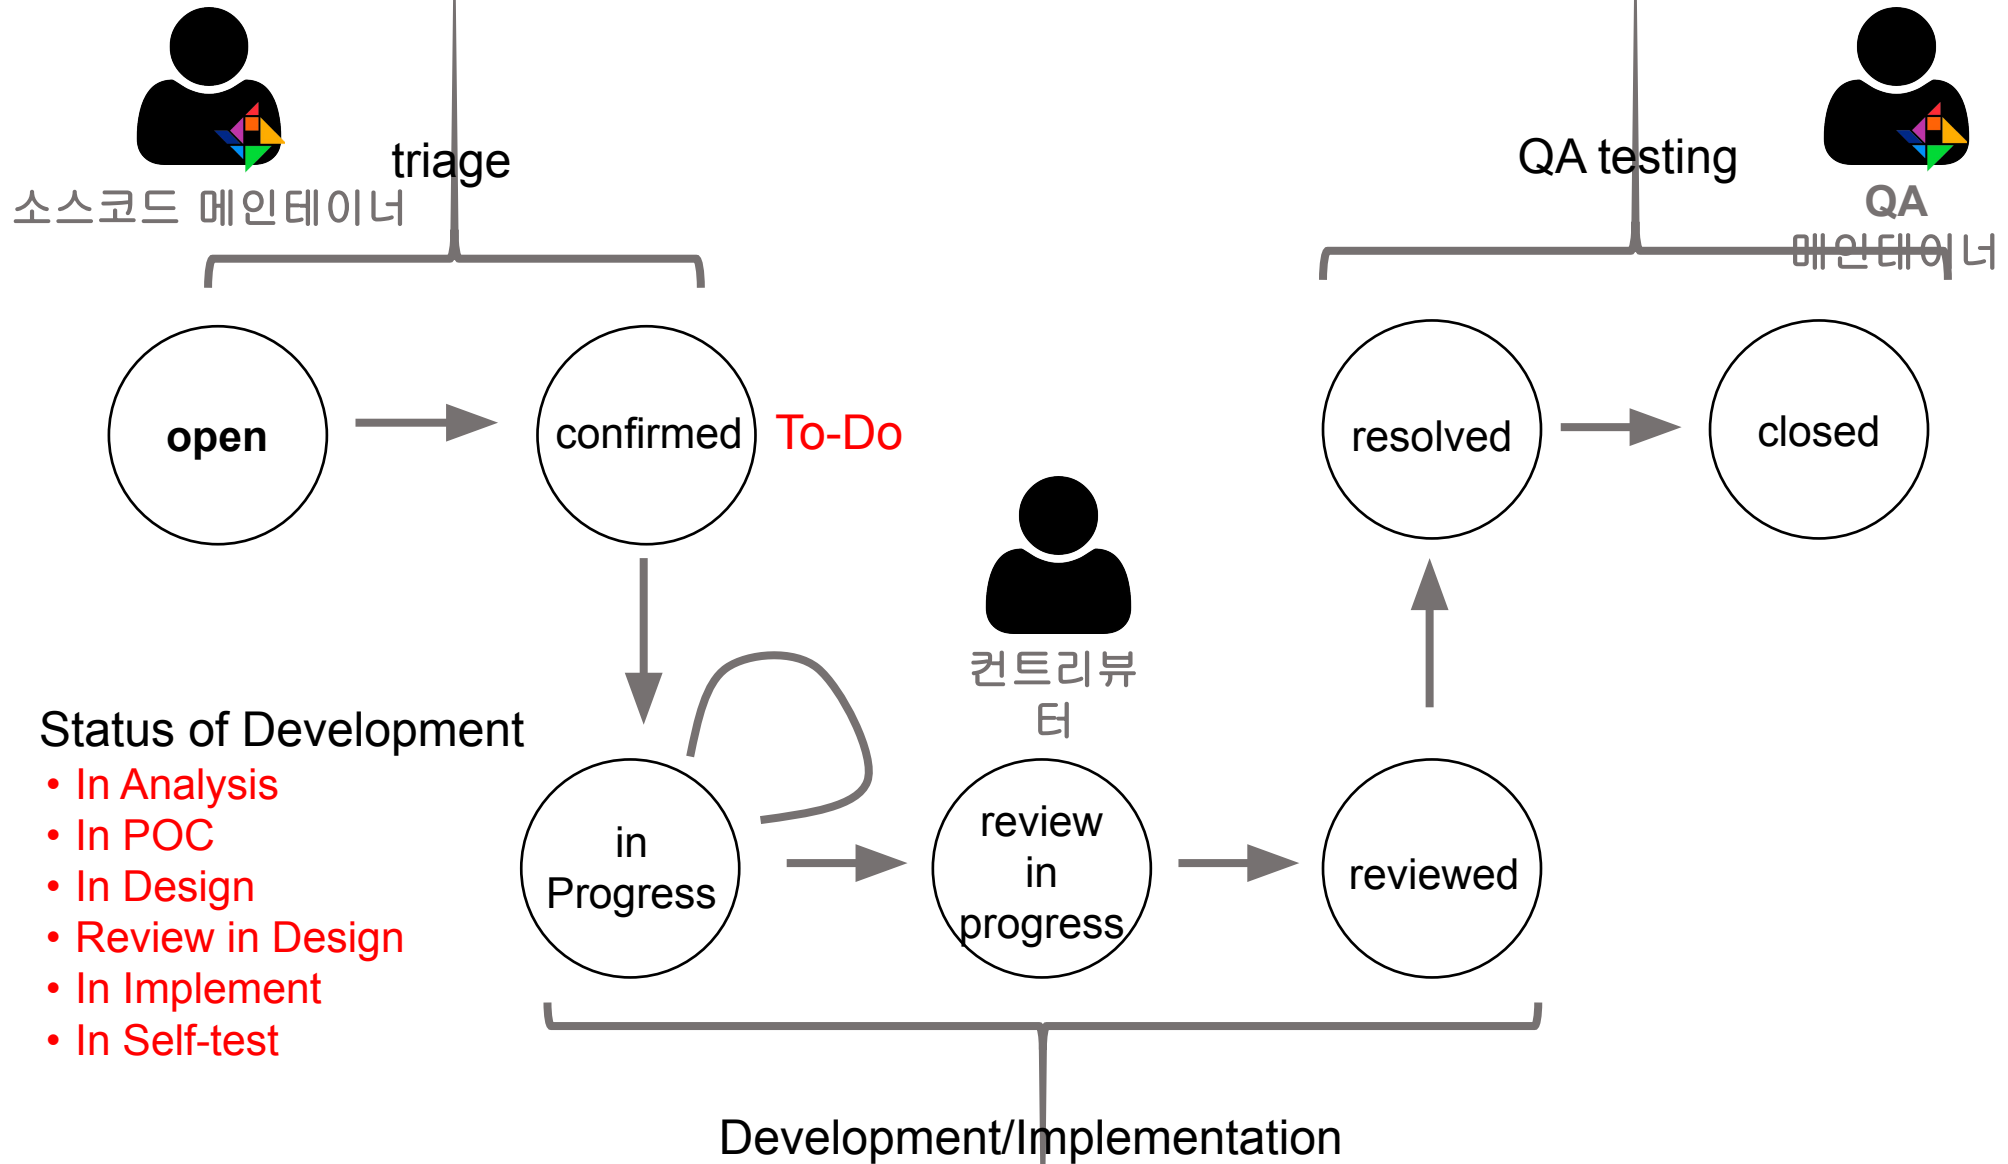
소스코드 메인테이너

triage

QA testing

QA 메인테이너

open

confirmed

To-Do

resolved

closed

컨트리뷰터

Status of Development
• In Analysis
• In POC
• In Design
• Review in Design
• In Implement
• In Self-test

in Progress

review in progress

reviewed

Development/Implementation